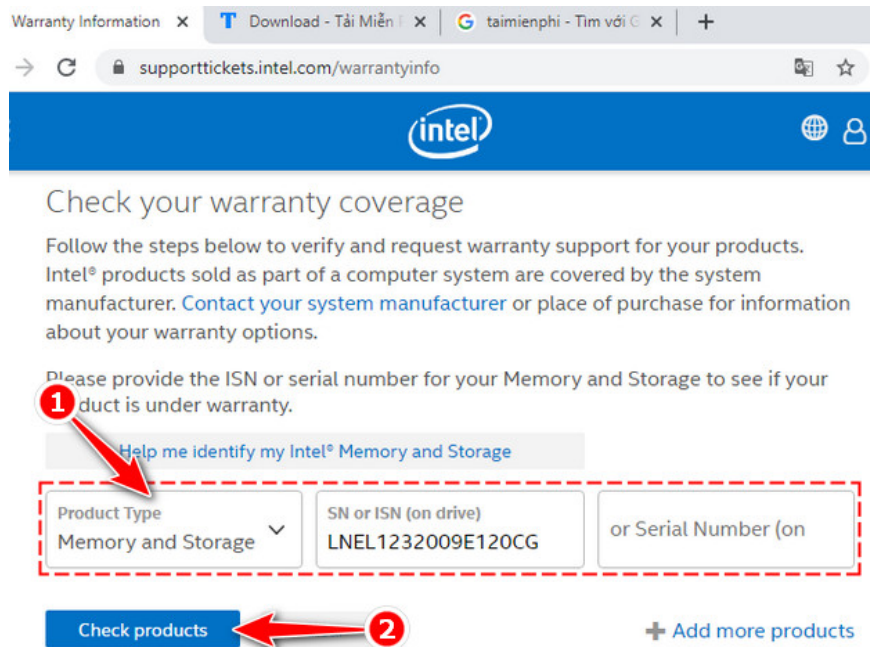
Warranty Information ×
Download - Tải Miễn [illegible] ×
taimienphi - Tìm với G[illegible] ×
+

supporttickets.intel.com/warrantyinfo

intel

Check your warranty coverage

Follow the steps below to verify and request warranty support for your products. Intel® products sold as part of a computer system are covered by the system manufacturer. Contact your system manufacturer or place of purchase for information about your warranty options.

Please provide the ISN or serial number for your Memory and Storage to see if your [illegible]duct is under warranty.

1

Help me identify my Intel® Memory and Storage

| Product Type<br>Memory and Storage | SN or ISN (on drive)<br>LNEL1232009E120CG | or Serial Number (on |
|---|---|---|

Check products

2

Add more products